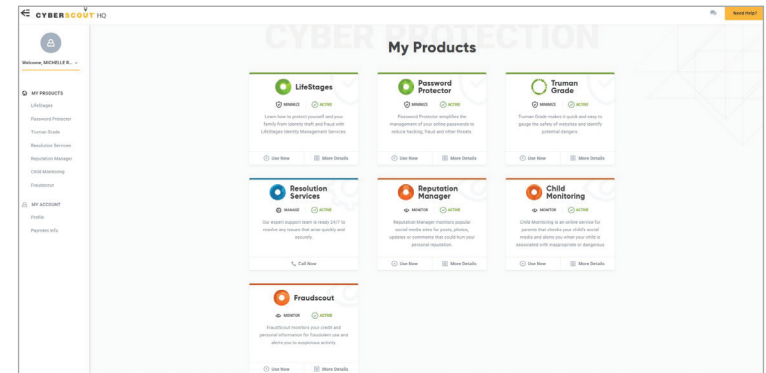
CYBERSCOUT HQ

Need Help?

Welcome, MICHELLE R.

MY PRODUCTS
LifeStages
Password Protector
Truman Grade
Resolution Services
Reputation Manager
Child Monitoring
Fraudscout

MY ACCOUNT
Profile
Payment Info

CYBER PROTECTION

My Products

LifeStages
MINIMIZE ACTIVE
Learn how to protect yourself and your family from identity theft and fraud with LifeStages Identity Management Services
Use Now
More Details

Password Protector
MINIMIZE ACTIVE
Password Protector simplifies the management of your online passwords to reduce hacking, fraud and other threats
Use Now
More Details

Truman Grade
MINIMIZE ACTIVE
Truman Grade makes it quick and easy to gauge the safety of websites and identify potential dangers
Use Now
More Details

Resolution Services
MANAGE ACTIVE
Our expert support team is ready 24/7 to resolve any issues that arise quickly and securely.
Call Now

Reputation Manager
MONITOR ACTIVE
Reputation Manager monitors popular social media sites for posts, photos, updates or comments that could hurt your personal reputation.
Use Now
More Details

Child Monitoring
MONITOR ACTIVE
Child Monitoring is an online service for parents that checks your child's social media and alerts you when your child is associated with inappropriate or dangerous
Use Now
More Details

Fraudscout
MONITOR ACTIVE
FraudScout monitors your credit and personal information for fraudulent use and alerts you to suspicious activity
Use Now
More Details